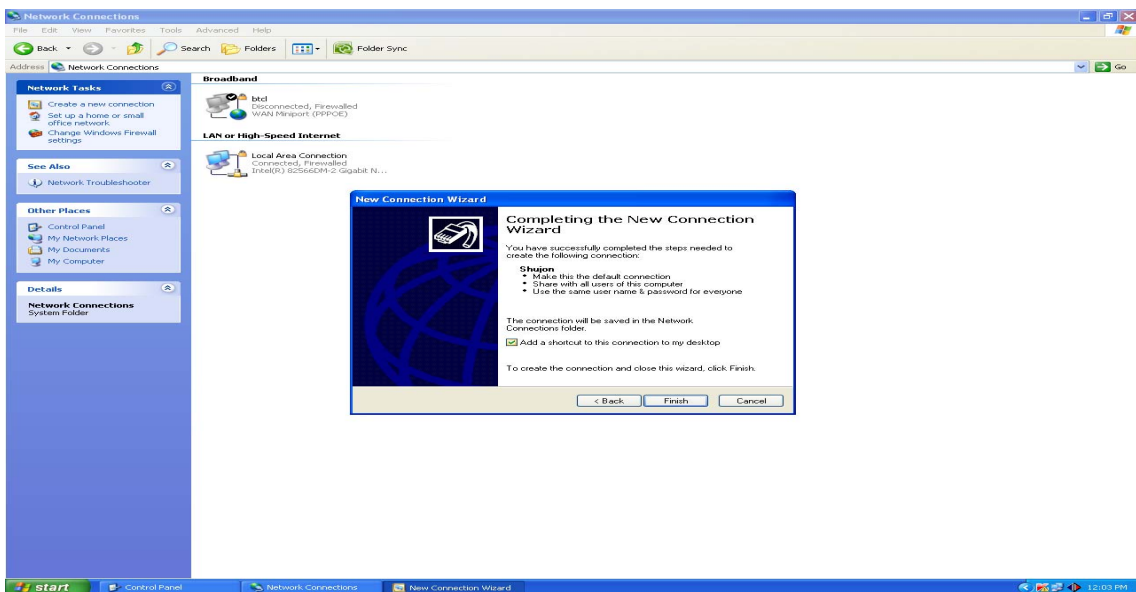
Network Connections

File Edit View Favorites Tools Advanced Help

Back Search Folders Folder Sync

Address Network Connections Go

Network Tasks

Create a new connection
Set up a home or small office network
Change Windows Firewall settings

See Also

Network Troubleshooter

Other Places

Control Panel
My Network Places
My Documents
My Computer

Details

Network Connections
System Folder

Broadband

btcl
Disconnected, Firewalled
WAN Miniport (PPPOE)

LAN or High-Speed Internet

Local Area Connection
Connected, Firewalled
Intel(R) 82566DM-2 Gigabit N...

New Connection Wizard

Completing the New Connection Wizard

You have successfully completed the steps needed to create the following connection:

Shujon
• Make this the default connection
• Share with all users of this computer
• Use the same user name & password for everyone

The connection will be saved in the Network Connections folder.

Add a shortcut to this connection to my desktop

To create the connection and close this wizard, click Finish.

< Back Finish Cancel

start Control Panel Network Connections New Connection Wizard 12:03 PM